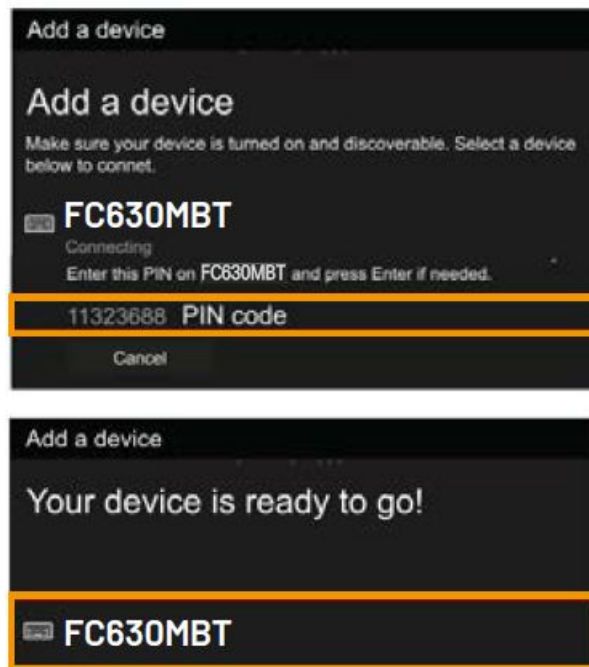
Add a device

Add a device

Make sure your device is turned on and discoverable. Select a device below to connet.

FC630MBT

Connecting

Enter this PIN on FC630MBT and press Enter if needed.

11323688 PIN code

Cancel

Add a device

Your device is ready to go!

FC630MBT